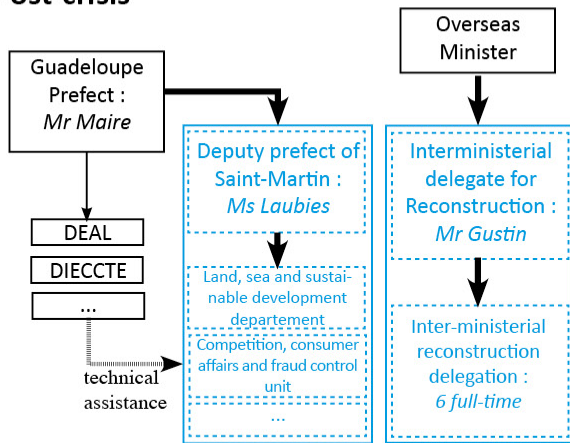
ost-crisis

Guadeloupe Prefect : *Mr Maire*

DEAL

DIECCTE

...

technical assistance

Deputy prefect of Saint-Martin : *Ms Laubies*

Land, sea and sustainable development departement

Competition, consumer affairs and fraud control unit

...

Overseas Minister

Interministerial delegate for Reconstruction : *Mr Gustin*

Inter-ministerial reconstruction delegation : *6 full-time*